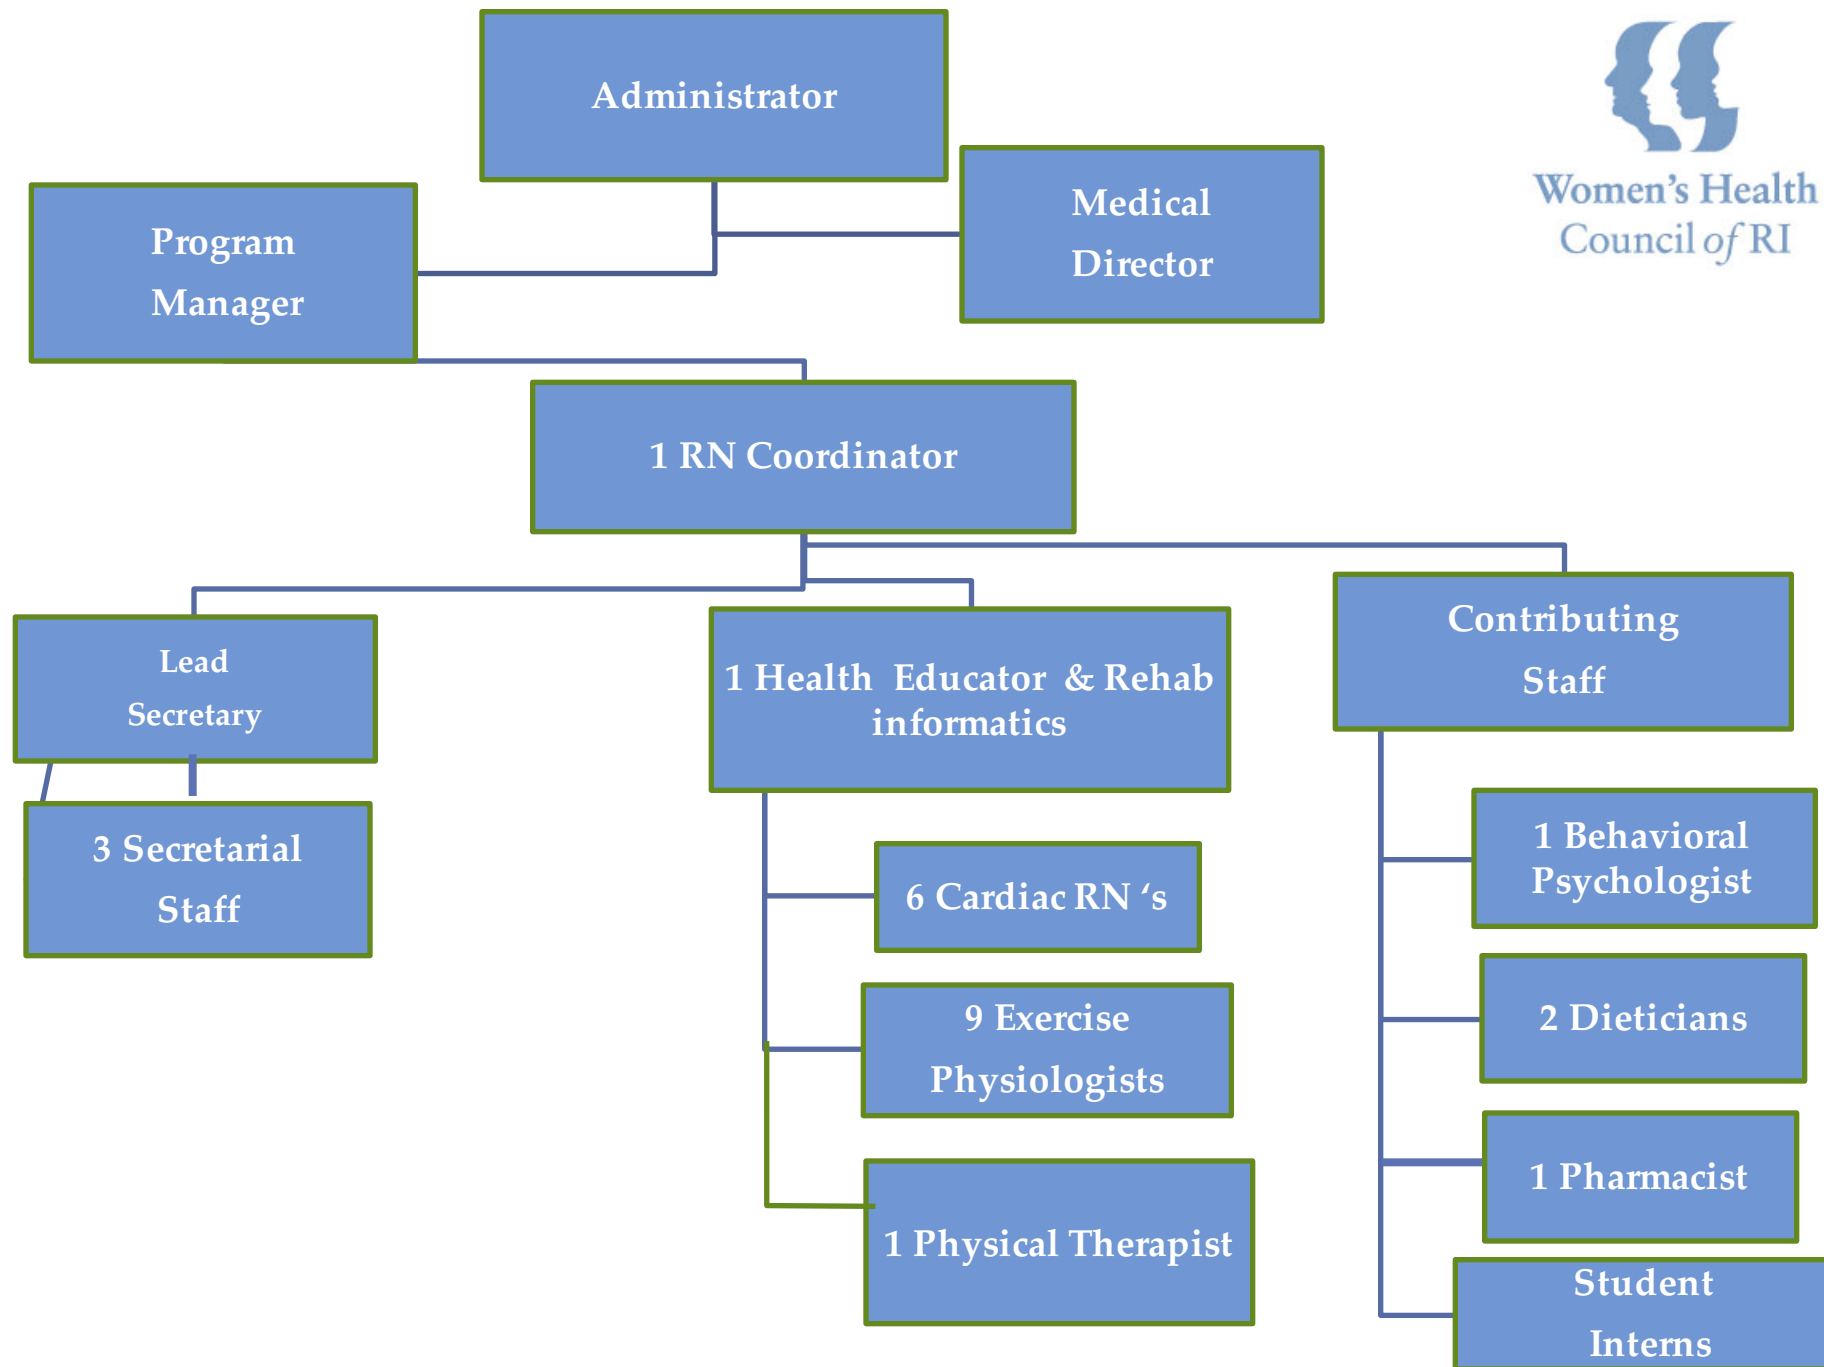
Administrator

Program Manager

Medical Director

Women's Health Council of RI

1 RN Coordinator

Lead Secretary

3 Secretarial Staff

1 Health Educator & Rehab informatics

6 Cardiac RN 's

9 Exercise Physiologists

1 Physical Therapist

Contributing Staff

1 Behavioral Psychologist

2 Dieticians

1 Pharmacist

Student Interns